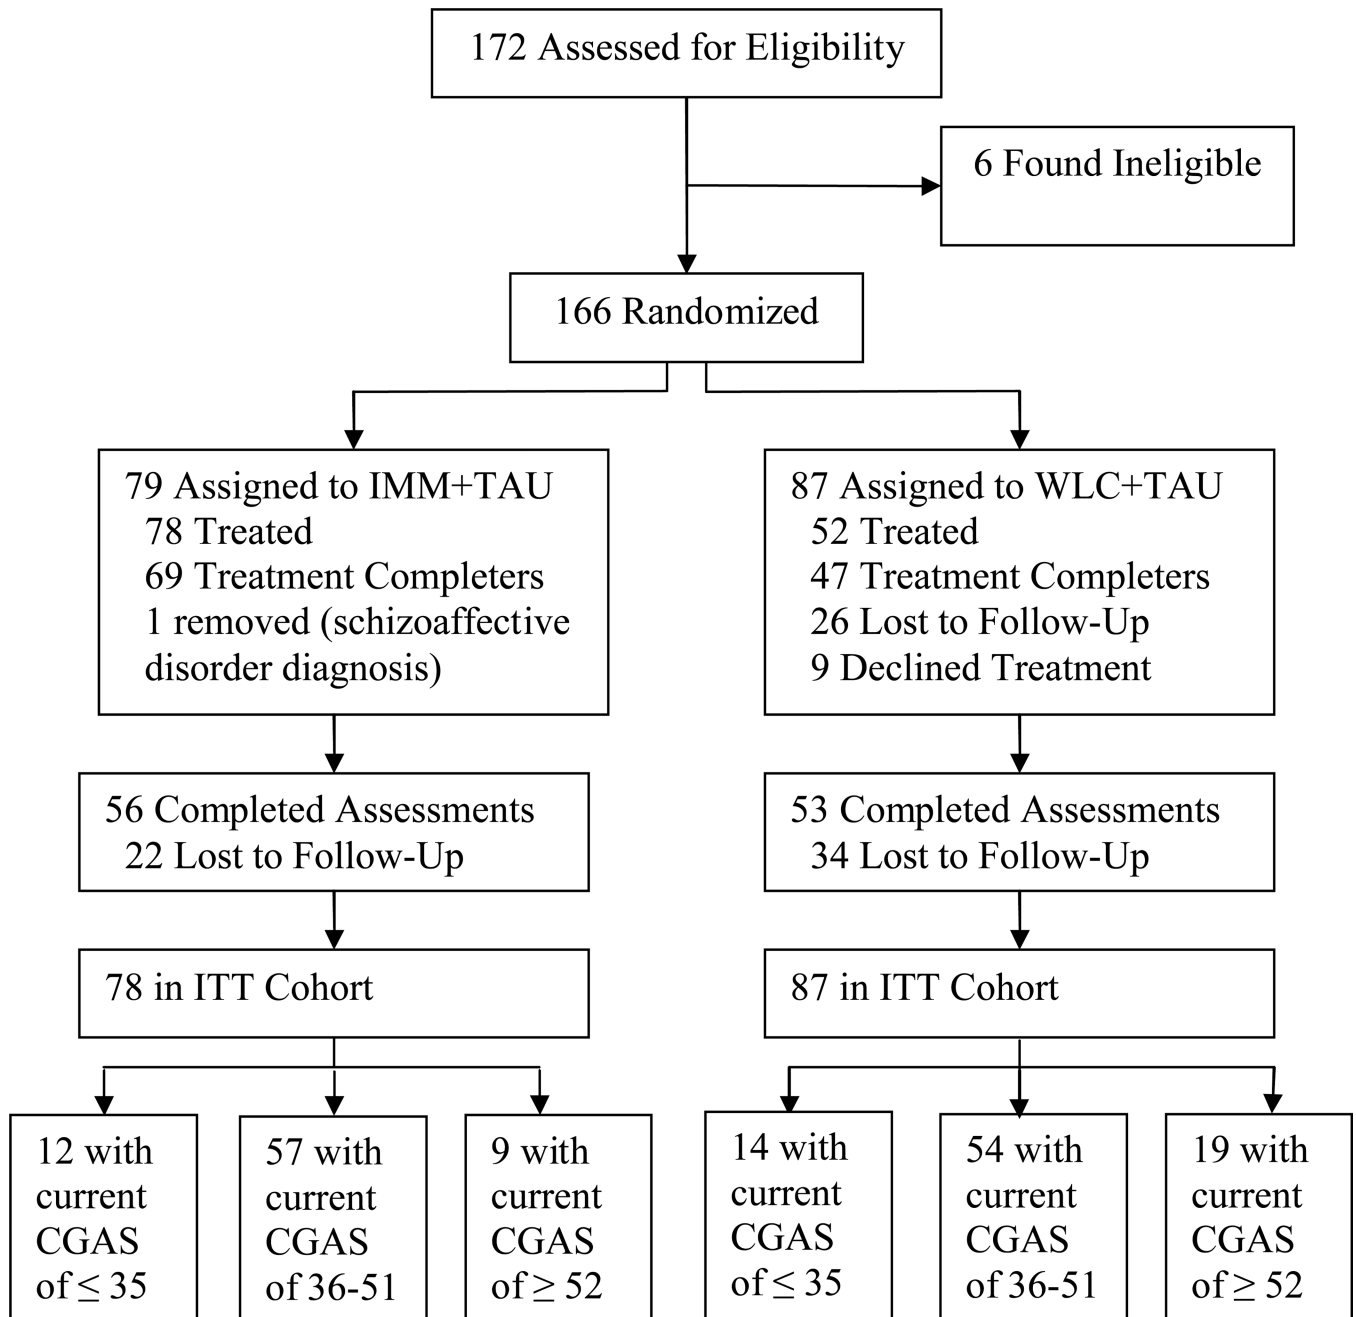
172 Assessed for Eligibility

6 Found Ineligible

166 Randomized

79 Assigned to IMM+TAU
78 Treated
69 Treatment Completers
1 removed (schizoaffective disorder diagnosis)

87 Assigned to WLC+TAU
52 Treated
47 Treatment Completers
26 Lost to Follow-Up
9 Declined Treatment

56 Completed Assessments
22 Lost to Follow-Up

53 Completed Assessments
34 Lost to Follow-Up

78 in ITT Cohort

87 in ITT Cohort

12 with current CGAS of $\leq 35$

57 with current CGAS of 36-51

9 with current CGAS of $\geq 52$

14 with current CGAS of $\leq 35$

54 with current CGAS of 36-51

19 with current CGAS of $\geq 52$